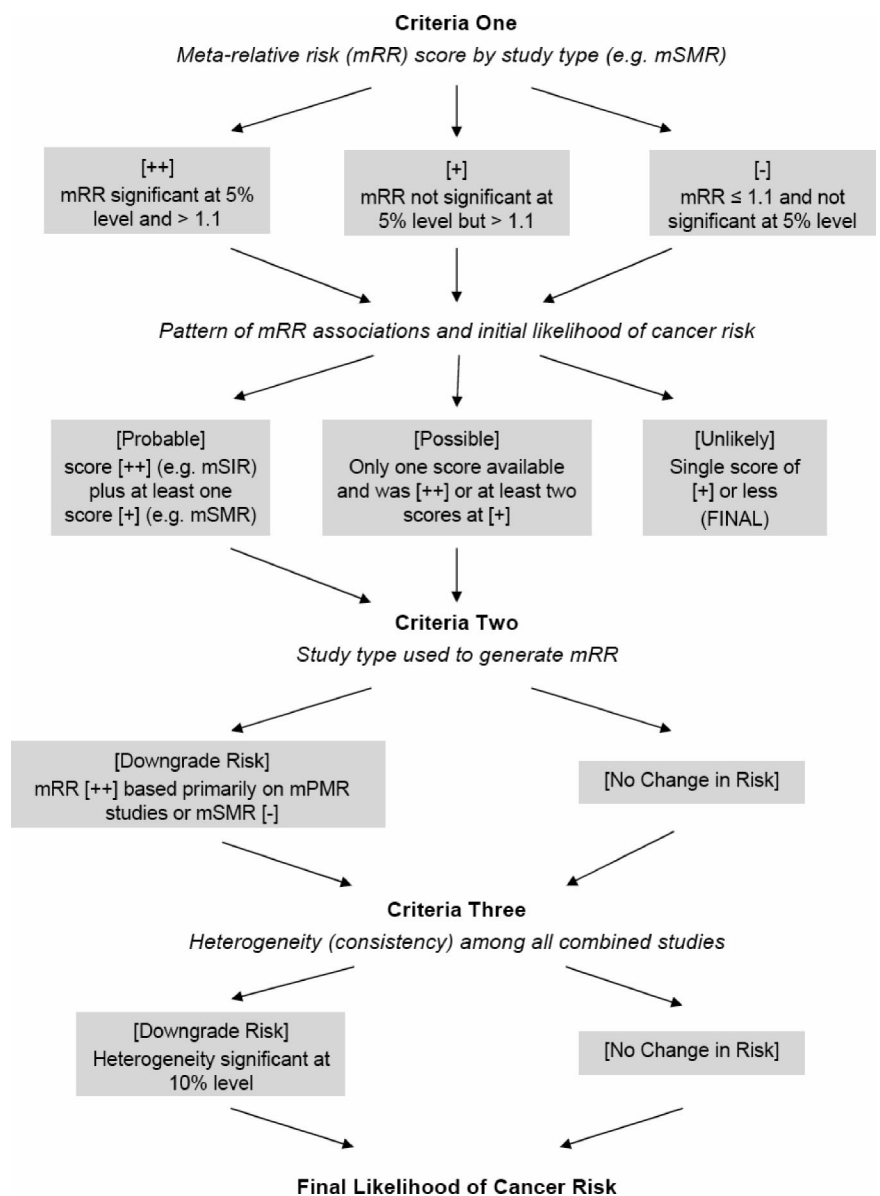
Criteria One

Meta-relative risk (mRR) score by study type (e.g. mSMR)

[++]
mRR significant at 5% level and > 1.1

[+]
mRR not significant at 5% level but > 1.1

[-]
mRR ≤ 1.1 and not significant at 5% level

Pattern of mRR associations and initial likelihood of cancer risk

[Probable]
score [++] (e.g. mSIR) plus at least one score [+] (e.g. mSMR)

[Possible]
Only one score available and was [++] or at least two scores at [+]

[Unlikely]
Single score of [+] or less (FINAL)

Criteria Two

Study type used to generate mRR

[Downgrade Risk]
mRR [++] based primarily on mPMR studies or mSMR [-]

[No Change in Risk]

Criteria Three

Heterogeneity (consistency) among all combined studies

[Downgrade Risk]
Heterogeneity significant at 10% level

[No Change in Risk]

Final Likelihood of Cancer Risk